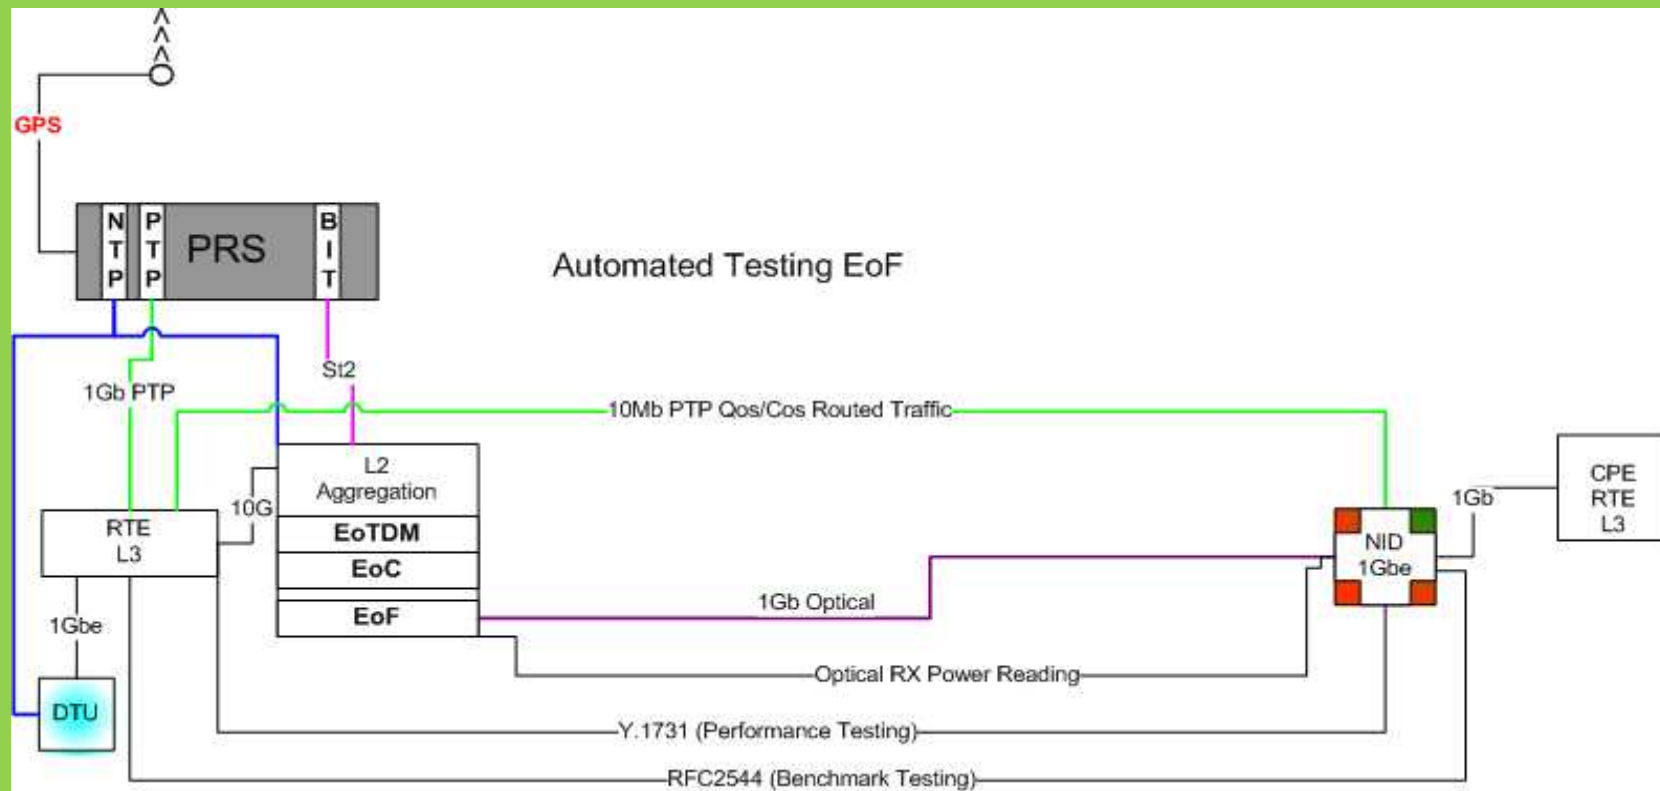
GPS

N T P

P T P

PRS

B I T

Automated Testing EoF

St2

1Gb PTP

10Mb PTP Qos/Cos Routed Traffic

L2 Aggregation

EoTDM

EoC

EoF

10G

RTE L3

1Gbe

DTU

1Gb Optical

Optical RX Power Reading

Y.1731 (Performance Testing)

RFC2544 (Benchmark Testing)

NID 1Gbe

1Gb

CPE RTE L3